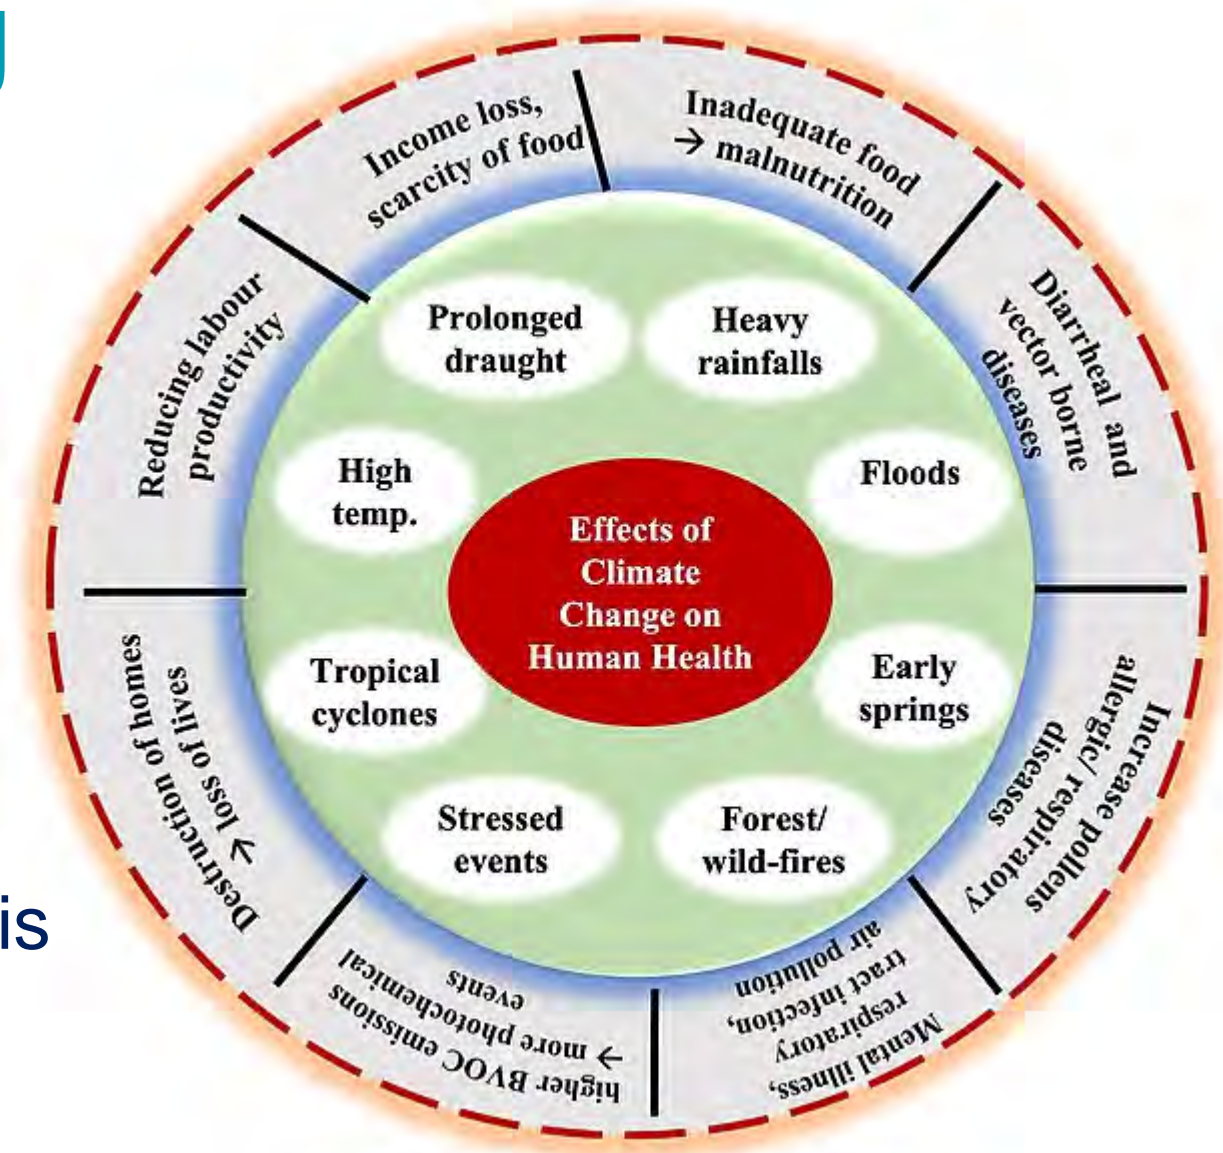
Effects of Climate Change on Human Health

Prolonged draught

Heavy rainfalls

High temp.

Floods

Tropical cyclones

Early springs

Stressed events

Forest/ wild-fires

Income loss, scarcity of food

Inadequate food → malnutrition

Diarrheal and vector borne diseases

Increase pollens allergic/ respiratory diseases

Mental illness, respiratory tract infection, air pollution

higher BVOC emissions → more photochemical events

Destruction of homes → loss of lives

Reducing labour productivity

is